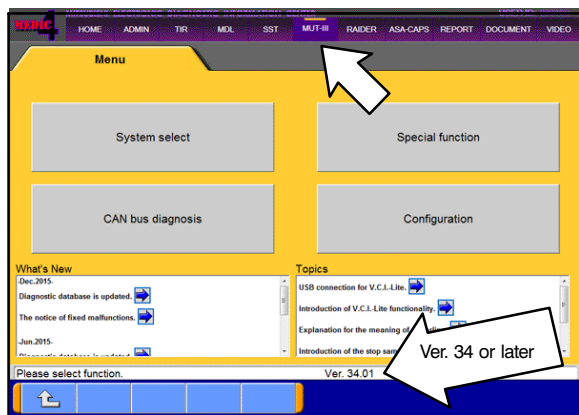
MEDIC 4

HOME ADMIN TIR MDL SST MUT-III RAIDER ASA-CAPS REPORT DOCUMENT VIDEO

Menu

System select

Special function

CAN bus diagnosis

Configuration

What's New

-Dec.2015-

Diagnostic database is updated.

The notice of fixed malfunctions.

-Jun.2015-

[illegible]

Topics

USB connection for V.C.I.-Lite.

Introduction of V.C.I.-Lite functionality.

Explanation for the meaning of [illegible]

Introduction of the stop sam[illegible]

Ver. 34 or later

Please select function.

Ver. 34.01